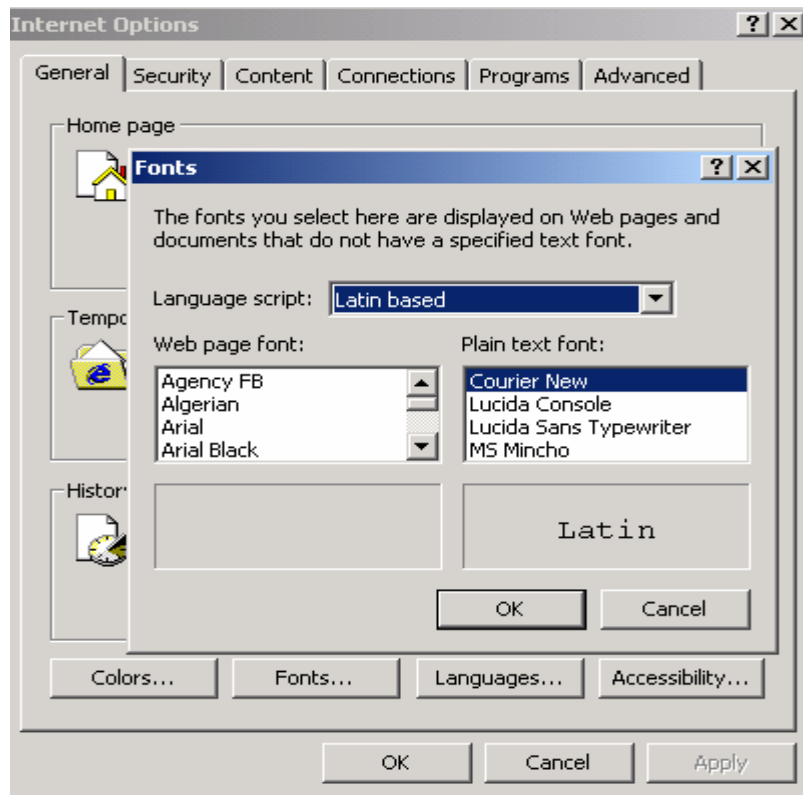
Internet Options
?
X
General
Security
Content
Connections
Programs
Advanced
Home page
Tempo
History

Fonts
?
X
The fonts you select here are displayed on Web pages and documents that do not have a specified text font.
Language script: Latin based
Web page font:
Agency FB
Algerian
Arial
Arial Black
Plain text font:
Courier New
Lucida Console
Lucida Sans Typewriter
MS Mincho
Latin
OK
Cancel

Colors...
Fonts...
Languages...
Accessibility...
OK
Cancel
Apply